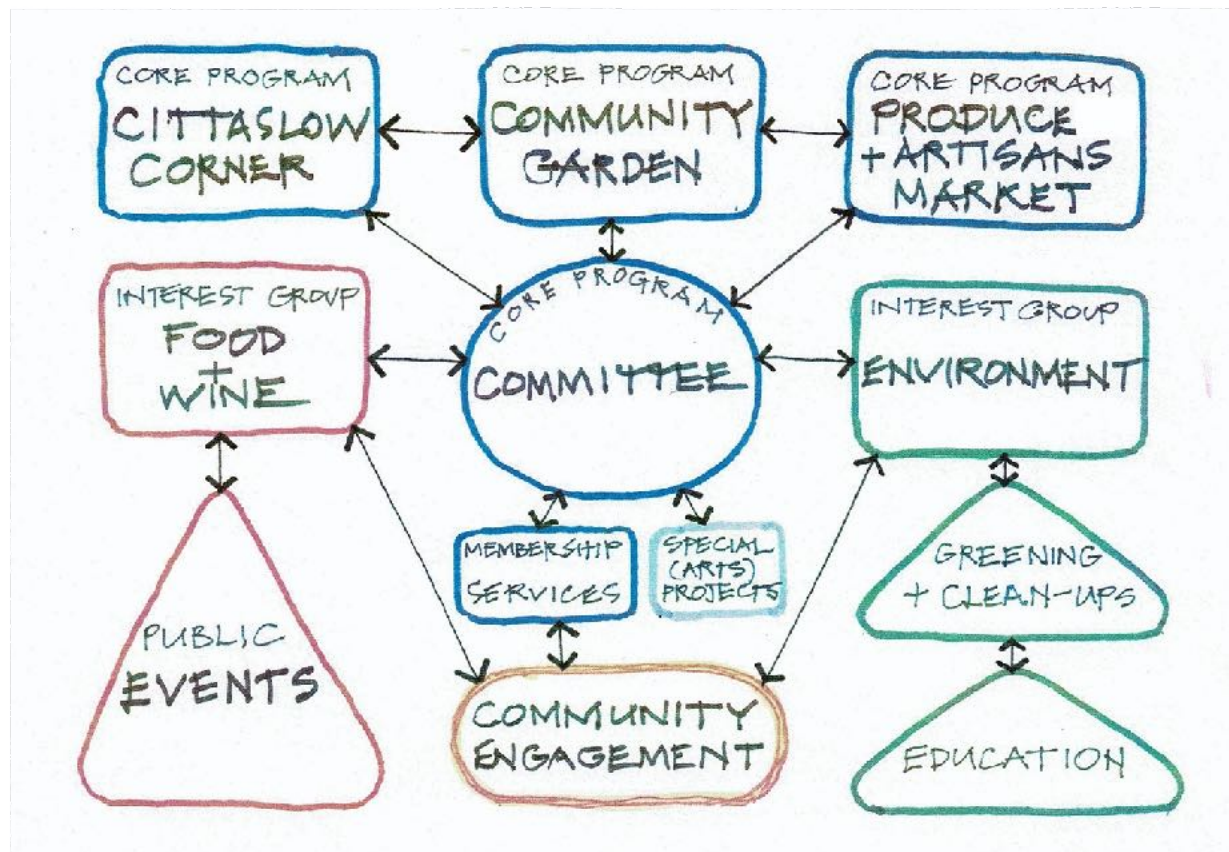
CORE PROGRAM
CITTASLOW CORNER

CORE PROGRAM
COMMUNITY GARDEN

CORE PROGRAM
PRODUCE + ARTISANS MARKET

INTEREST GROUP
FOOD + WINE

CORE PROGRAM
COMMITTEE

INTEREST GROUP
ENVIRONMENT

MEMBERSHIP SERVICES

SPECIAL (ARTS) PROJECTS

PUBLIC EVENTS

GREENING + CLEAN-UPS

COMMUNITY ENGAGEMENT

EDUCATION